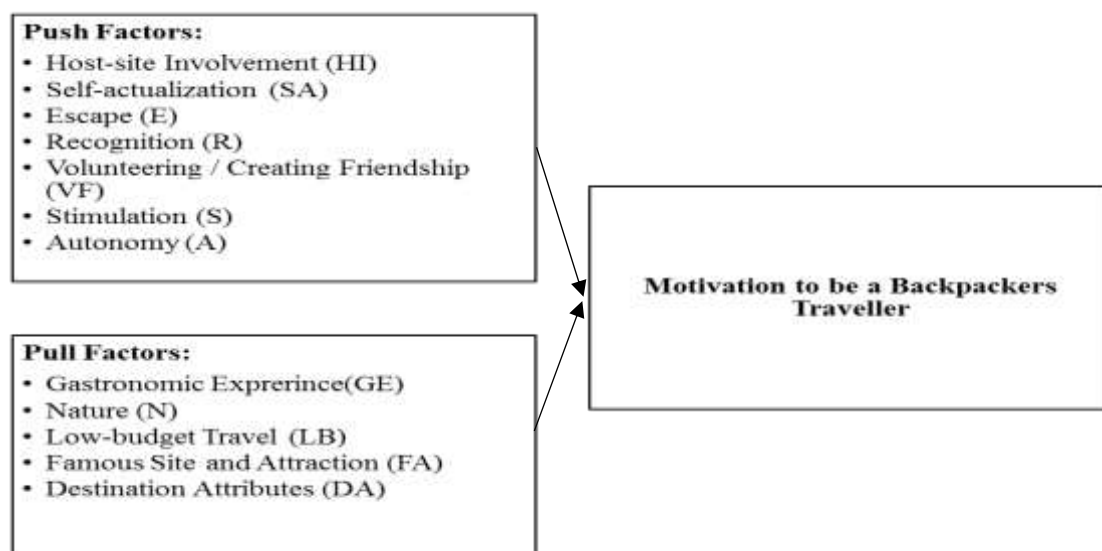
**Push Factors:**
- Host-site Involvement (HI)
- Self-actualization (SA)
- Escape (E)
- Recognition (R)
- Volunteering / Creating Friendship (VF)
- Stimulation (S)
- Autonomy (A)

**Pull Factors:**
- Gastronomic Exprerince(GE)
- Nature (N)
- Low-budget Travel (LB)
- Famous Site and Attraction (FA)
- Destination Attributes (DA)

**Motivation to be a Backpackers Traveller**